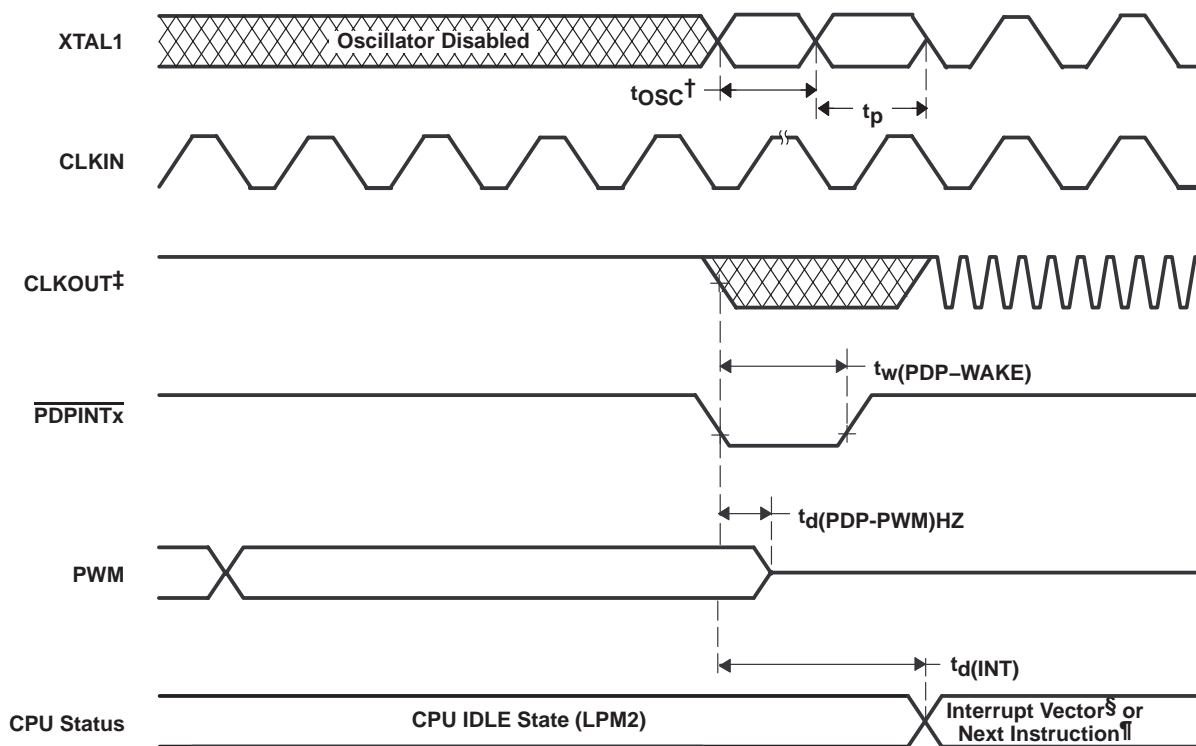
XTAL1

Oscillator Disabled

$t_{OSC}$†

$t_p$

CLKIN

CLKOUT‡

$t_{w(PDP–WAKE)}$

$\overline{PDPINTx}$

$t_{d(PDP-PWM)HZ}$

PWM

$t_{d(INT)}$

CPU Status

CPU IDLE State (LPM2)

Interrupt Vector§ or Next Instruction¶